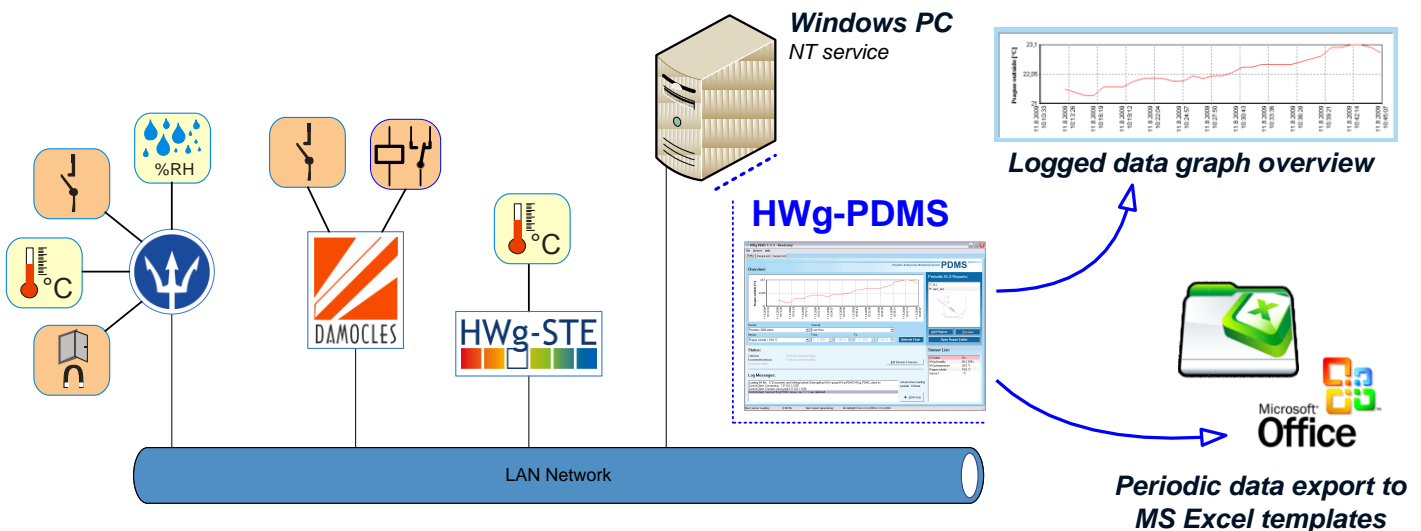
Windows PC
NT service

Logged data graph overview

HWg-PDMS

Periodic data export to MS Excel templates

%RH

°C

°C

DAMOCLES

HWg-STE

LAN Network

Microsoft Office

PDMS

Overview:

Status:

Log Messages:

23,1

22,05

21

Prague outside [°C]